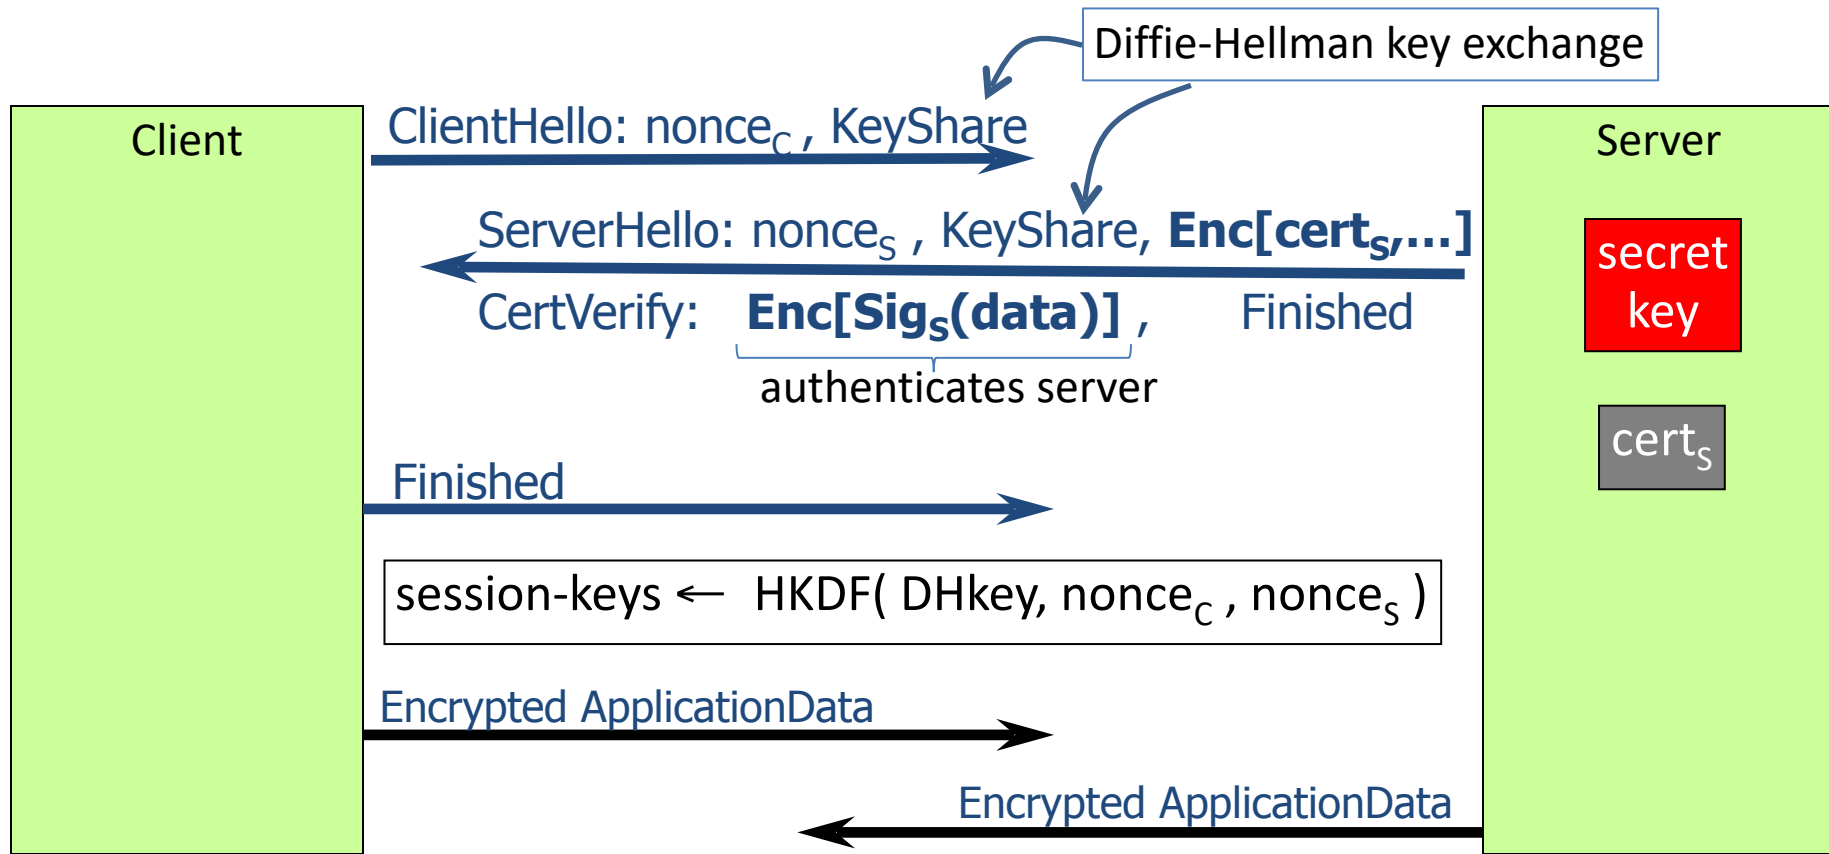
Diffie-Hellman key exchange

Client

ClientHello: $\text{nonce}_C$ , KeyShare

ServerHello: $\text{nonce}_S$ , KeyShare, **Enc[$\text{cert}_S$,…]**

CertVerify: **Enc[$\text{Sig}_S$(data)]** , Finished

authenticates server

Server

secret key

$\text{cert}_S$

Finished

session-keys ← HKDF( DHkey, $\text{nonce}_C$ , $\text{nonce}_S$ )

Encrypted ApplicationData

Encrypted ApplicationData